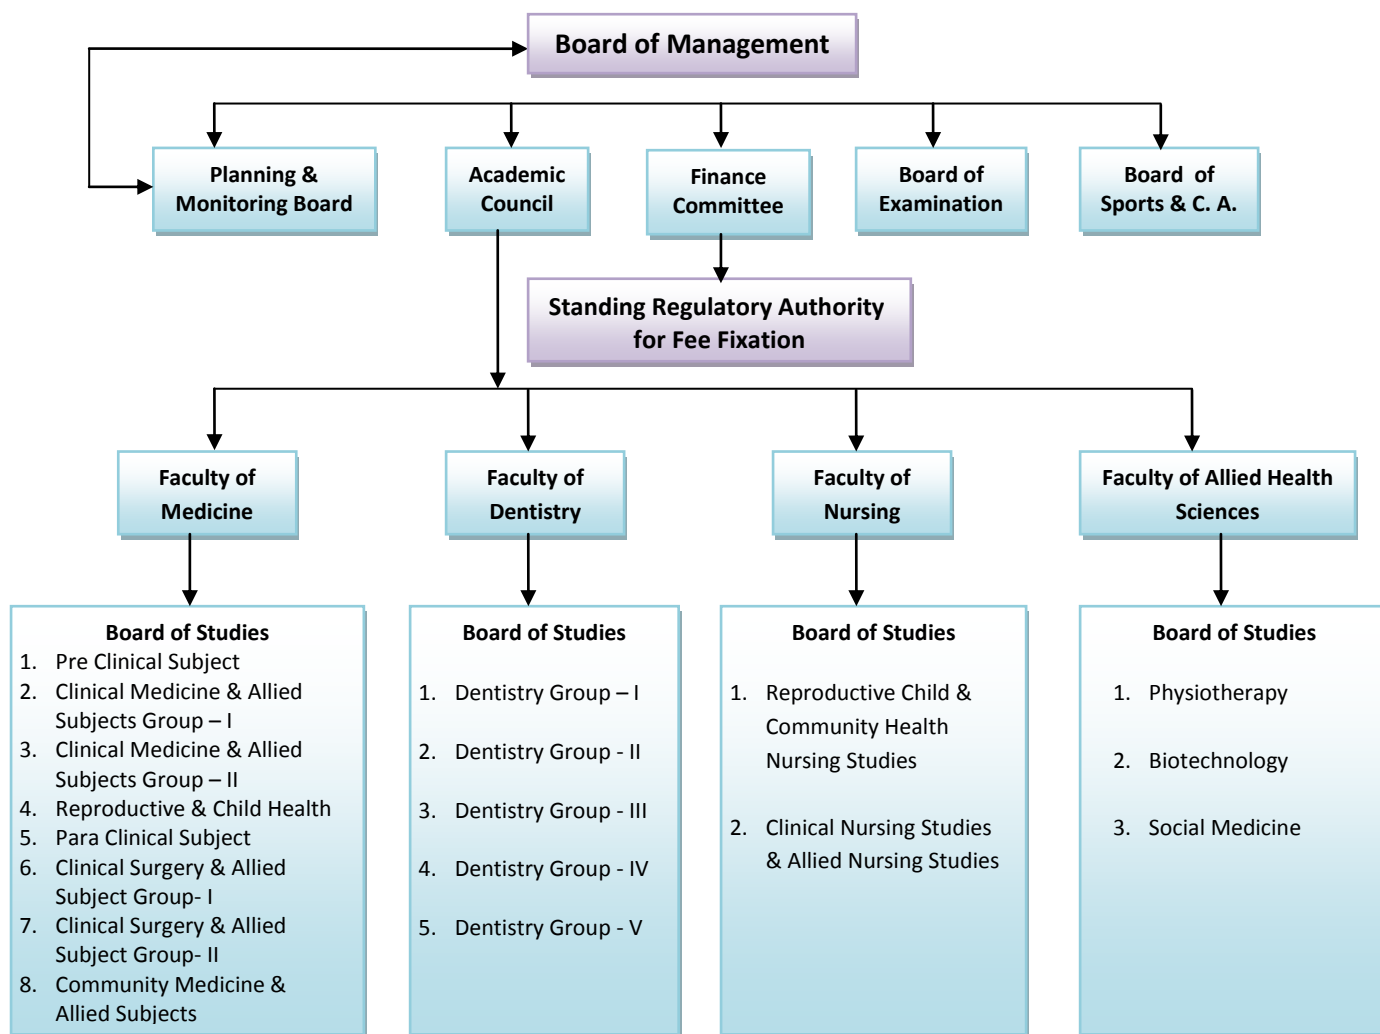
Board of Management

Planning & Monitoring Board

Academic Council

Finance Committee

Board of Examination

Board of Sports & C. A.

Standing Regulatory Authority for Fee Fixation

Faculty of Medicine

Faculty of Dentistry

Faculty of Nursing

Faculty of Allied Health Sciences

Board of Studies
1. Pre Clinical Subject
2. Clinical Medicine & Allied Subjects Group – I
3. Clinical Medicine & Allied Subjects Group – II
4. Reproductive & Child Health
5. Para Clinical Subject
6. Clinical Surgery & Allied Subject Group- I
7. Clinical Surgery & Allied Subject Group- II
8. Community Medicine & Allied Subjects

Board of Studies
1. Dentistry Group – I
2. Dentistry Group - II
3. Dentistry Group - III
4. Dentistry Group - IV
5. Dentistry Group - V

Board of Studies
1. Reproductive Child & Community Health Nursing Studies
2. Clinical Nursing Studies & Allied Nursing Studies

Board of Studies
1. Physiotherapy
2. Biotechnology
3. Social Medicine